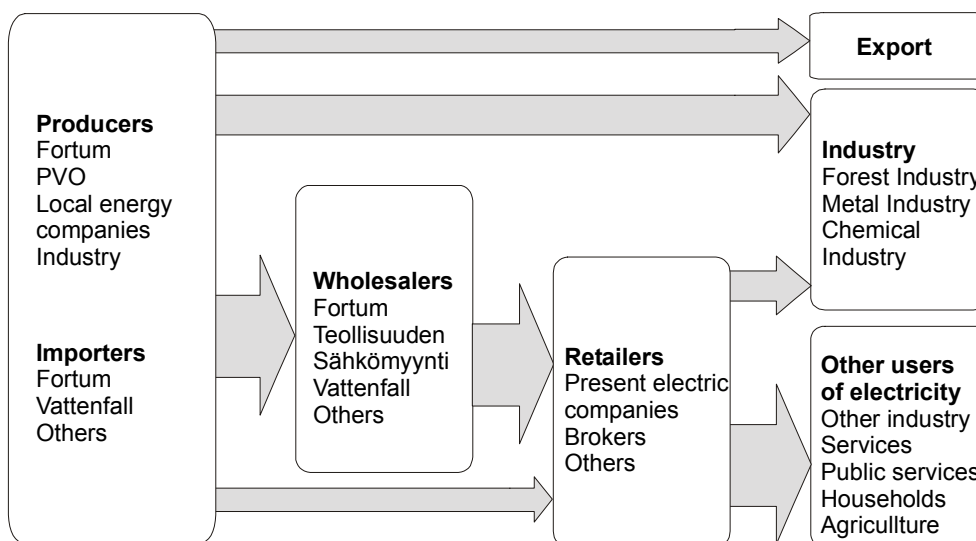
**Producers**
Fortum
PVO
Local energy companies
Industry

**Importers**
Fortum
Vattenfall
Others

**Wholesalers**
Fortum
Teollisuuden Sähkömyynti
Vattenfall
Others

**Retailers**
Present electric companies
Brokers
Others

**Export**

**Industry**
Forest Industry
Metal Industry
Chemical Industry

**Other users of electricity**
Other industry
Services
Public services
Households
Agricullture